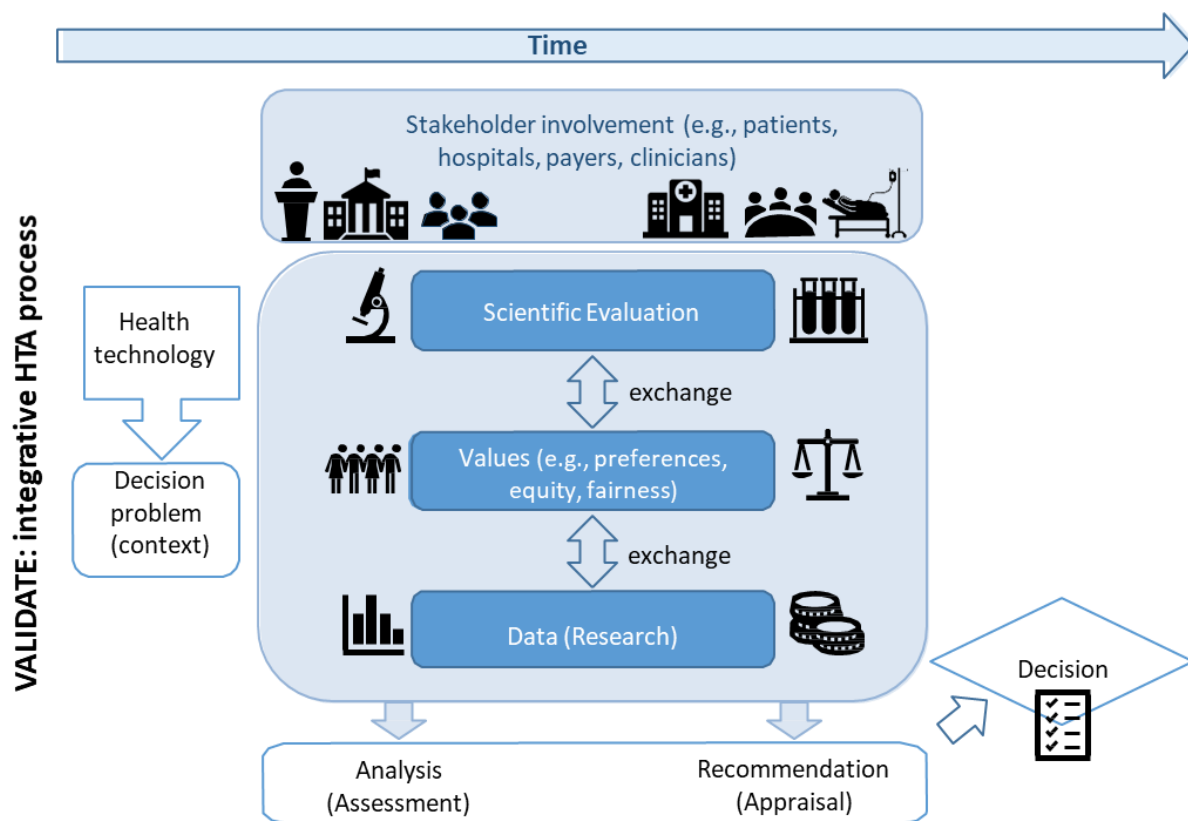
Time

VALIDATE: integrative HTA process

Stakeholder involvement (e.g., patients, hospitals, payers, clinicians)

Health technology

Decision problem (context)

Scientific Evaluation

exchange

Values (e.g., preferences, equity, fairness)

exchange

Data (Research)

Decision

Analysis (Assessment)

Recommendation (Appraisal)